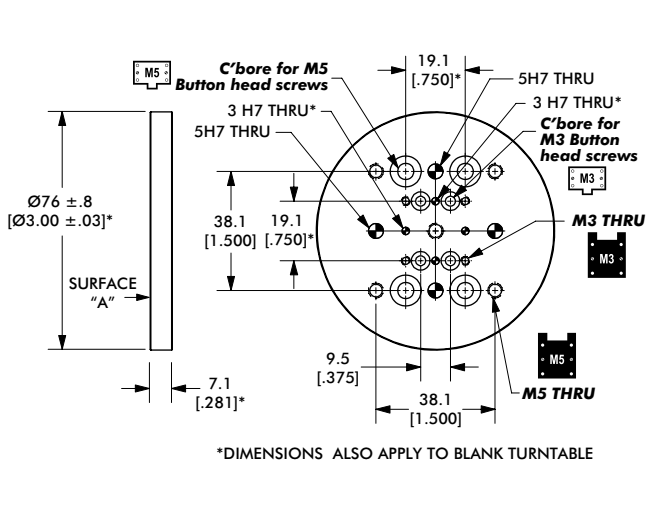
M5

C'bore for M5 Button head screws

19.1 [.750]*

5H7 THRU

3 H7 THRU*

3 H7 THRU*

5H7 THRU

C'bore for M3 Button head screws

M3

Ø76 ±.8 [Ø3.00 ±.03]*

38.1 [1.500]

19.1 [.750]*

M3 THRU

M3

SURFACE "A"

9.5 [.375]

M5

M5 THRU

7.1 [.281]*

38.1 [1.500]

*DIMENSIONS ALSO APPLY TO BLANK TURNTABLE